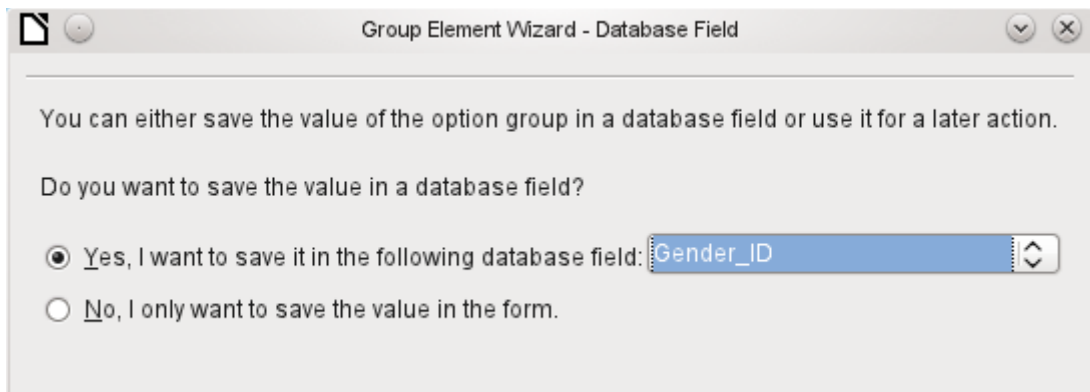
Group Element Wizard - Database Field

You can either save the value of the option group in a database field or use it for a later action.

Do you want to save the value in a database field?

Yes, I want to save it in the following database field: Gender_ID

No, I only want to save the value in the form.